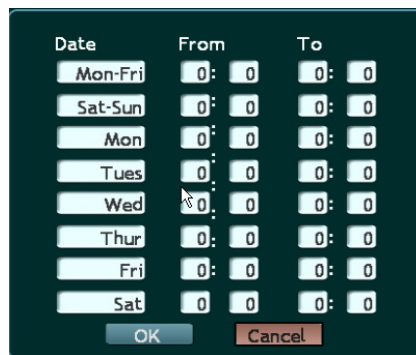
| Date | From | | To | |
|---|---|---|---|---|
| Mon-Fri | 0 | 0 | 0 | 0 |
| Sat-Sun | 0 | 0 | 0 | 0 |
| Mon | 0 | 0 | 0 | 0 |
| Tues | 0 | 0 | 0 | 0 |
| Wed | 0 | 0 | 0 | 0 |
| Thur | 0 | 0 | 0 | 0 |
| Fri | 0 | 0 | 0 | 0 |
| Sat | 0 | 0 | 0 | 0 |

OK Cancel